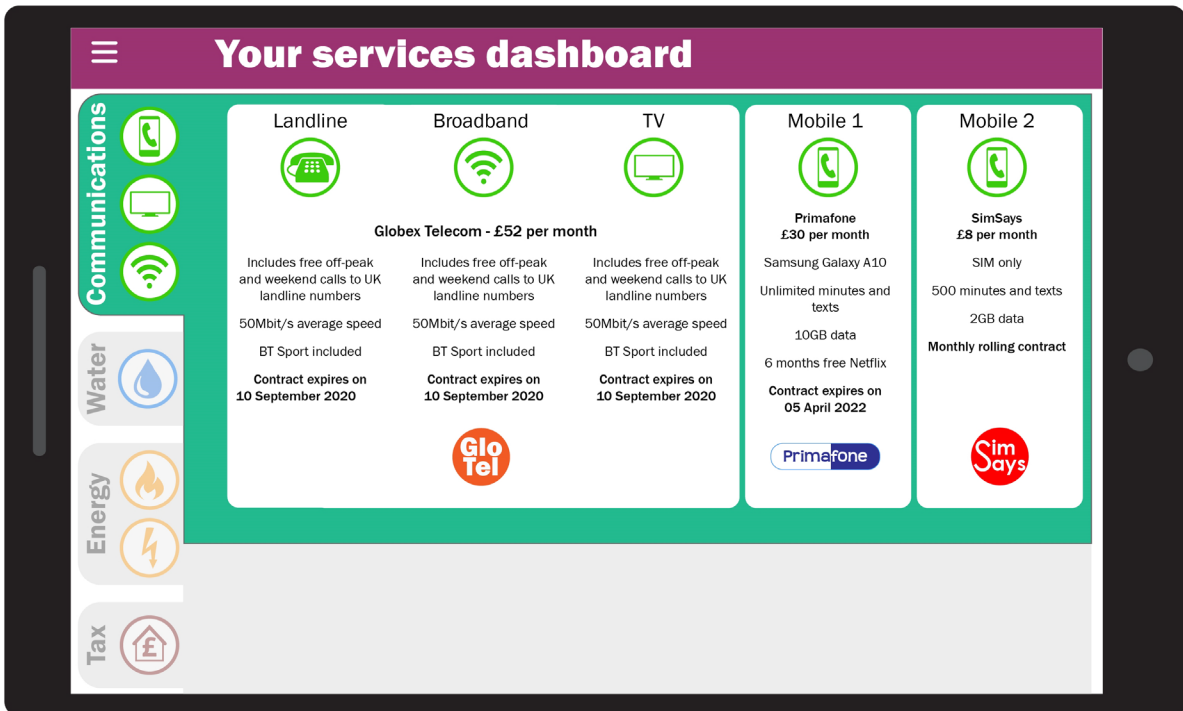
Your services dashboard

Communications

Water

Energy

Tax

Landline

Broadband

TV

Globex Telecom - £52 per month

Includes free off-peak and weekend calls to UK landline numbers

50Mbit/s average speed

BT Sport included

Contract expires on 10 September 2020

Includes free off-peak and weekend calls to UK landline numbers

50Mbit/s average speed

BT Sport included

Contract expires on 10 September 2020

Includes free off-peak and weekend calls to UK landline numbers

50Mbit/s average speed

BT Sport included

Contract expires on 10 September 2020

Glo Tel

Mobile 1

Primafone
£30 per month

Samsung Galaxy A10

Unlimited minutes and texts

10GB data

6 months free Netflix

Contract expires on 05 April 2022

Primafone

Mobile 2

SimSays
£8 per month

SIM only

500 minutes and texts

2GB data

Monthly rolling contract

Sim Says